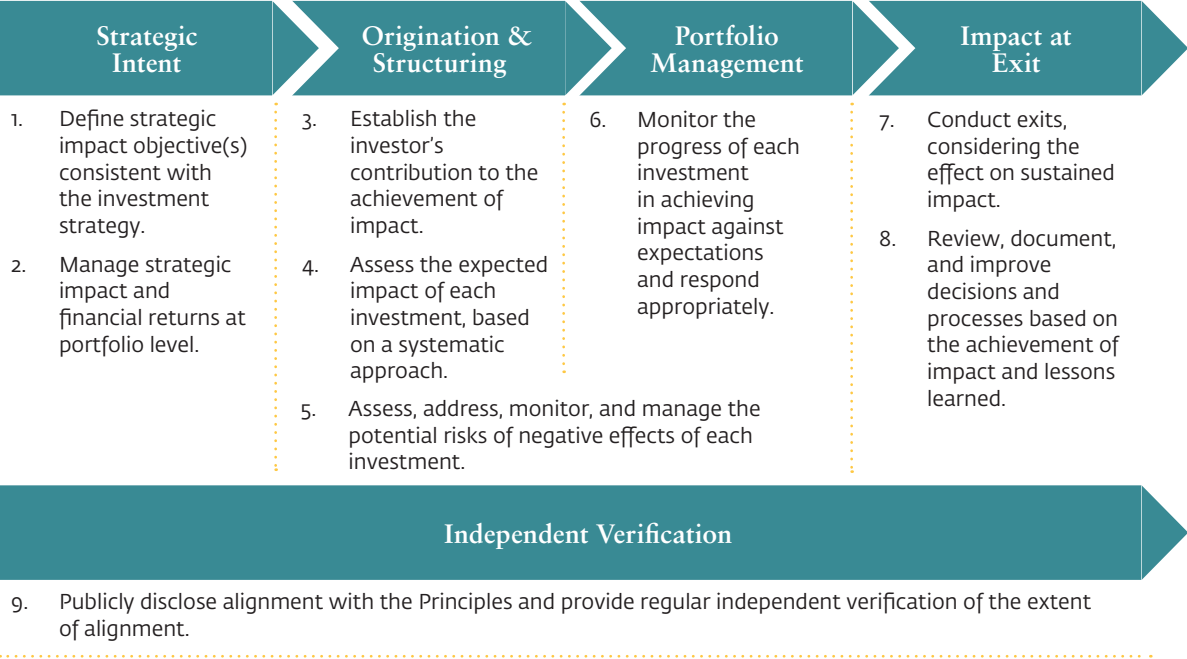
Strategic Intent

1. Define strategic impact objective(s) consistent with the investment strategy.

2. Manage strategic impact and financial returns at portfolio level.

Origination & Structuring

3. Establish the investor's contribution to the achievement of impact.

4. Assess the expected impact of each investment, based on a systematic approach.

5. Assess, address, monitor, and manage the potential risks of negative effects of each investment.

Portfolio Management

6. Monitor the progress of each investment in achieving impact against expectations and respond appropriately.

Impact at Exit

7. Conduct exits, considering the effect on sustained impact.

8. Review, document, and improve decisions and processes based on the achievement of impact and lessons learned.

Independent Verification

9. Publicly disclose alignment with the Principles and provide regular independent verification of the extent of alignment.